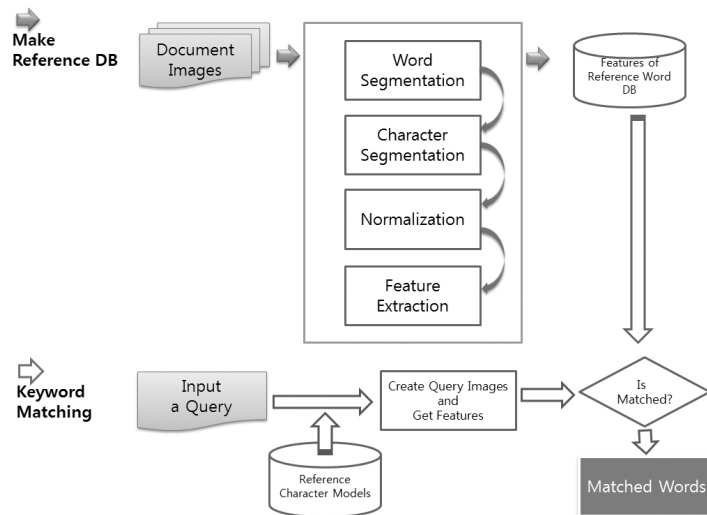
Make Reference DB

Document Images

Word Segmentation

Character Segmentation

Normalization

Feature Extraction

Features of Reference Word DB

Keyword Matching

Input a Query

Create Query Images and Get Features

Is Matched?

Reference Character Models

Matched Words